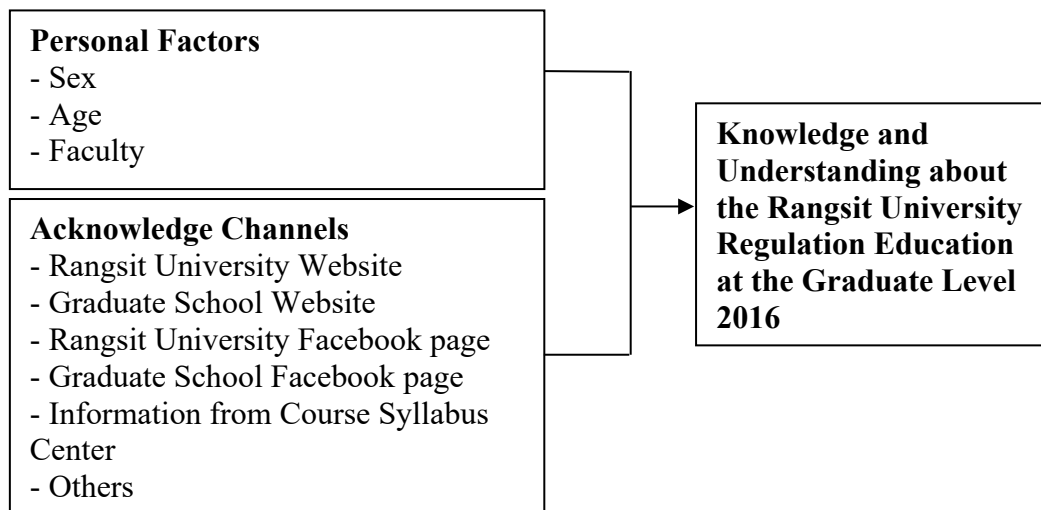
**Personal Factors**
- Sex
- Age
- Faculty

**Acknowledge Channels**
- Rangsit University Website
- Graduate School Website
- Rangsit University Facebook page
- Graduate School Facebook page
- Information from Course Syllabus Center
- Others

**Knowledge and Understanding about the Rangsit University Regulation Education at the Graduate Level 2016**